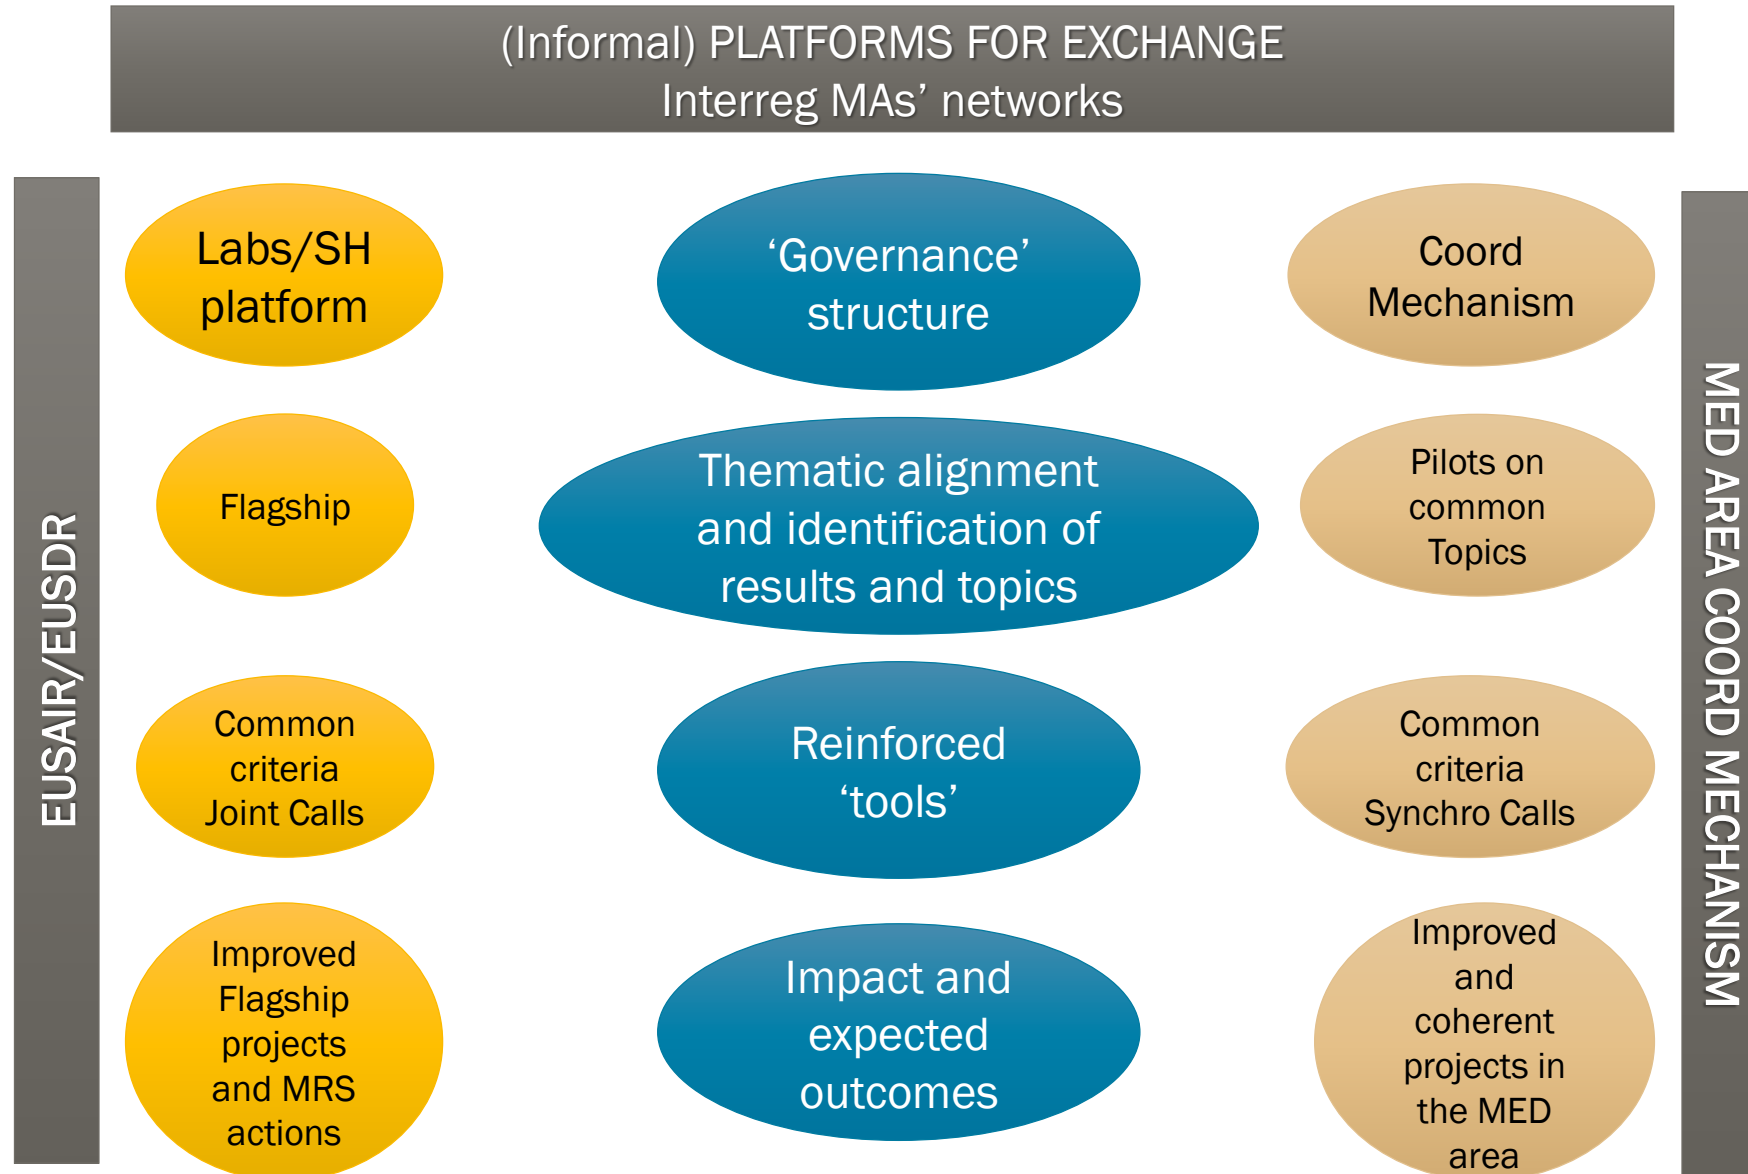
(Informal) PLATFORMS FOR EXCHANGE
Interreg MAs' networks

EUSAIR/EUSDR

Labs/SH platform

'Governance' structure

Coord Mechanism

Flagship

Thematic alignment and identification of results and topics

Pilots on common Topics

Common criteria Joint Calls

Reinforced 'tools'

Common criteria Synchro Calls

Improved Flagship projects and MRS actions

Impact and expected outcomes

Improved and coherent projects in the MED area

MED AREA COORD MECHANISM